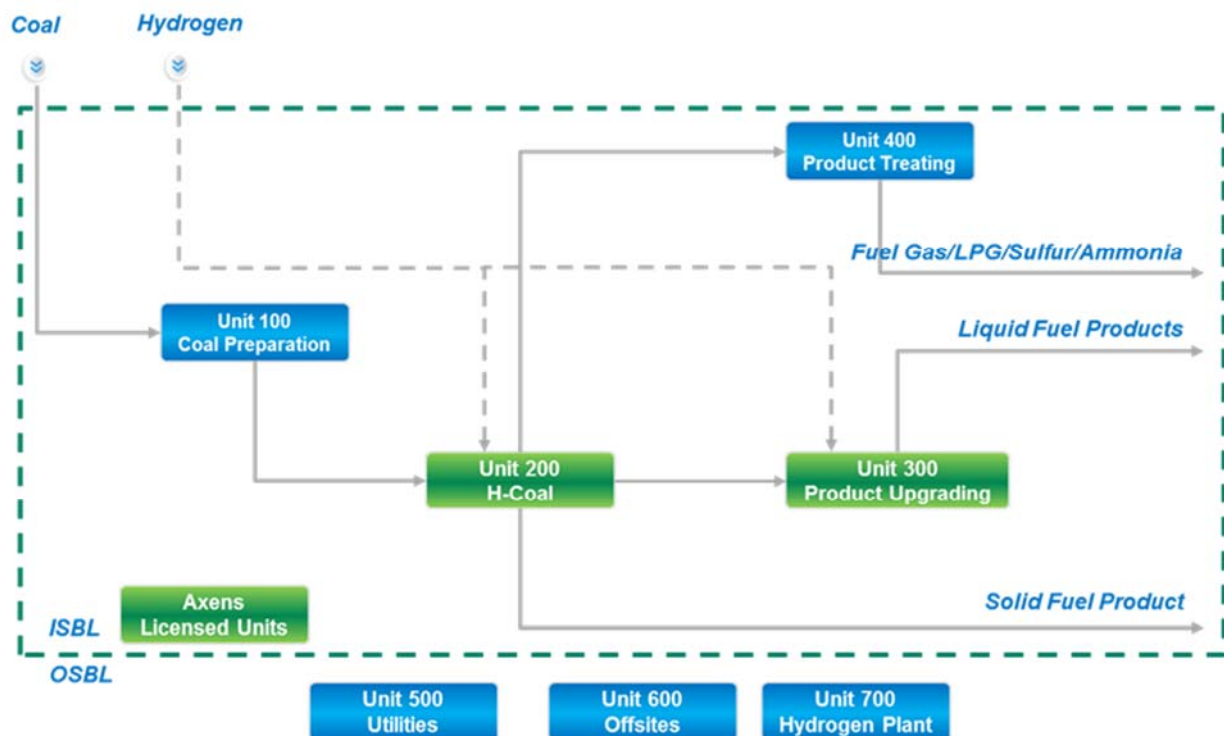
Coal

Hydrogen

Unit 400
Product Treating

Fuel Gas/LPG/Sulfur/Ammonia

Unit 100
Coal Preparation

Liquid Fuel Products

Unit 200
H-Coal

Unit 300
Product Upgrading

Axens
Licensed Units

Solid Fuel Product

ISBL

OSBL

Unit 500
Utilities

Unit 600
Offsites

Unit 700
Hydrogen Plant